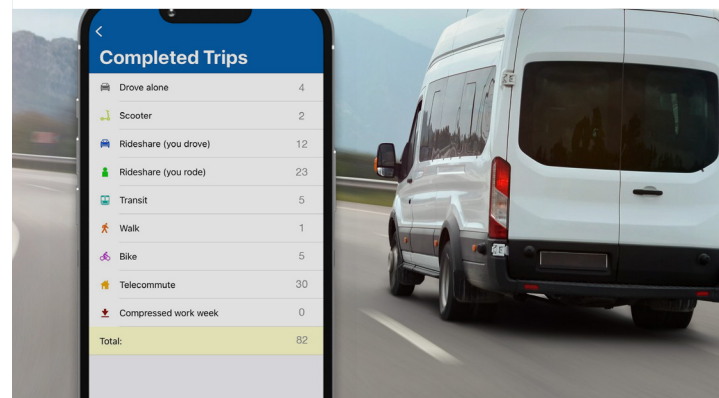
<
Completed Trips

| | |
|---|---|
| Drove alone | 4 |
| Scooter | 2 |
| Rideshare (you drove) | 12 |
| Rideshare (you rode) | 23 |
| Transit | 5 |
| Walk | 1 |
| Bike | 5 |
| Telecommute | 30 |
| Compressed work week | 0 |
| Total: | 82 |